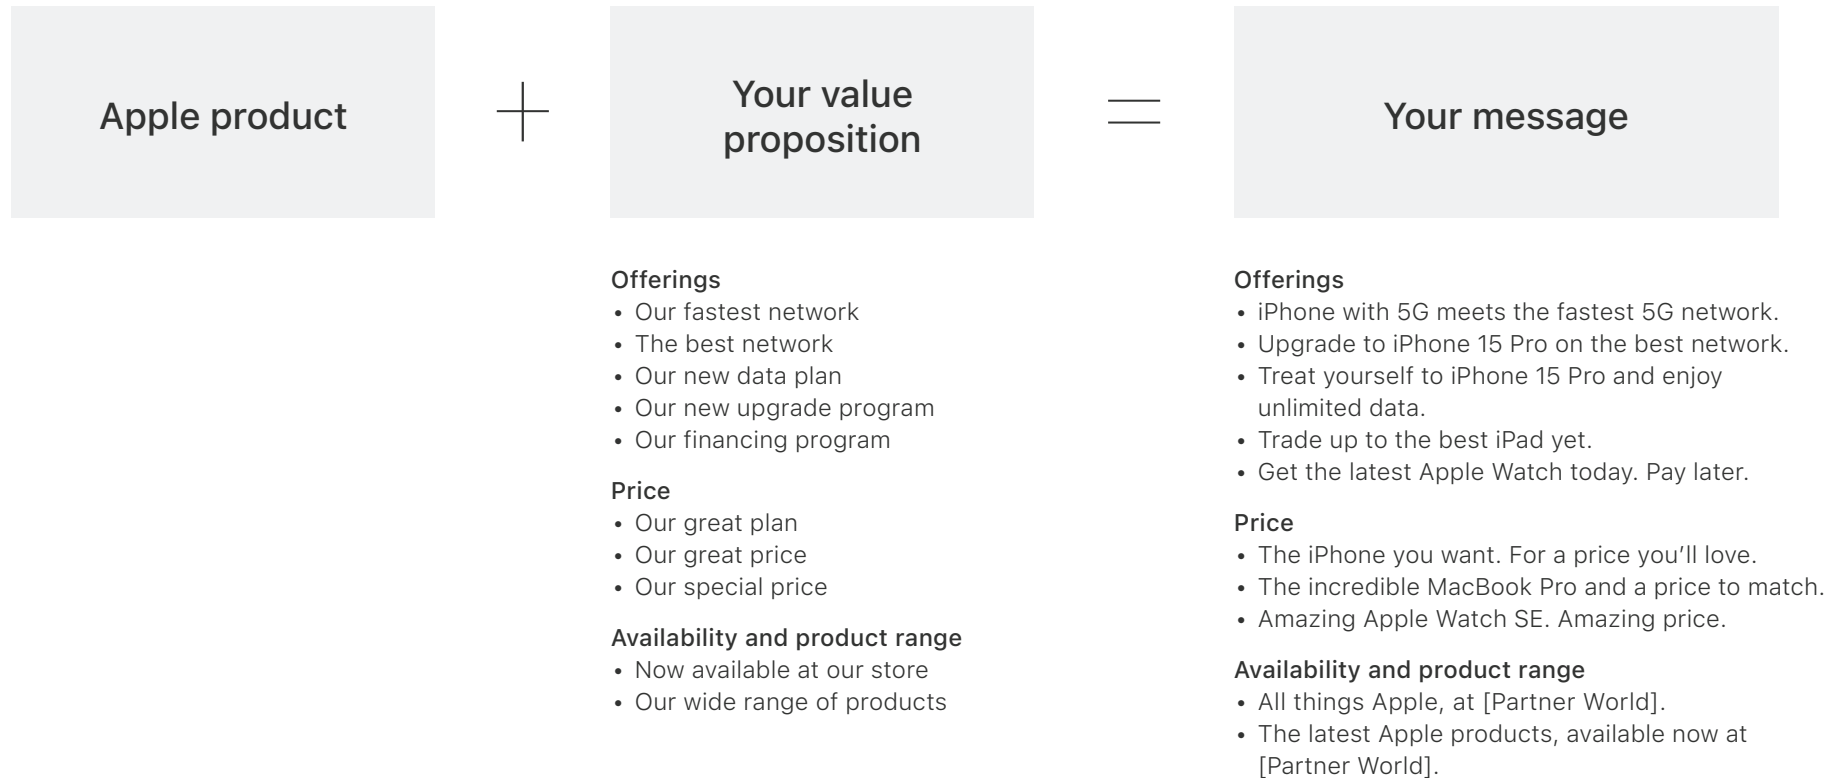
Apple product

+

Your value proposition

=

Your message

Offerings
• Our fastest network
• The best network
• Our new data plan
• Our new upgrade program
• Our financing program

Price
• Our great plan
• Our great price
• Our special price

Availability and product range
• Now available at our store
• Our wide range of products

Offerings
• iPhone with 5G meets the fastest 5G network.
• Upgrade to iPhone 15 Pro on the best network.
• Treat yourself to iPhone 15 Pro and enjoy unlimited data.
• Trade up to the best iPad yet.
• Get the latest Apple Watch today. Pay later.

Price
• The iPhone you want. For a price you'll love.
• The incredible MacBook Pro and a price to match.
• Amazing Apple Watch SE. Amazing price.

Availability and product range
• All things Apple, at [Partner World].
• The latest Apple products, available now at [Partner World].